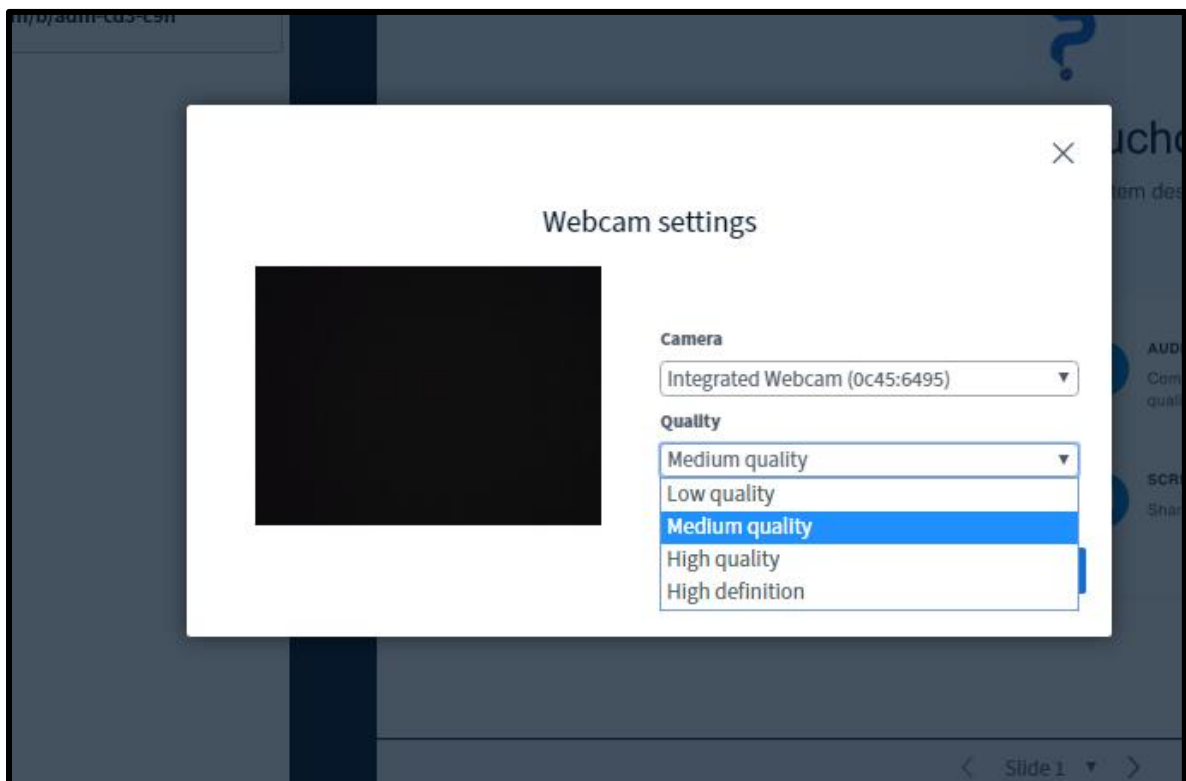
m/b/adm-cd3-c9n

?

uch

tem des

×

Webcam settings

Camera

Integrated Webcam (0c45:6495) ▼

Quality

Medium quality ▼

Low quality

Medium quality

High quality

High definition

AUD

Com

qual

SCR

Shar

Slide 1 ▼